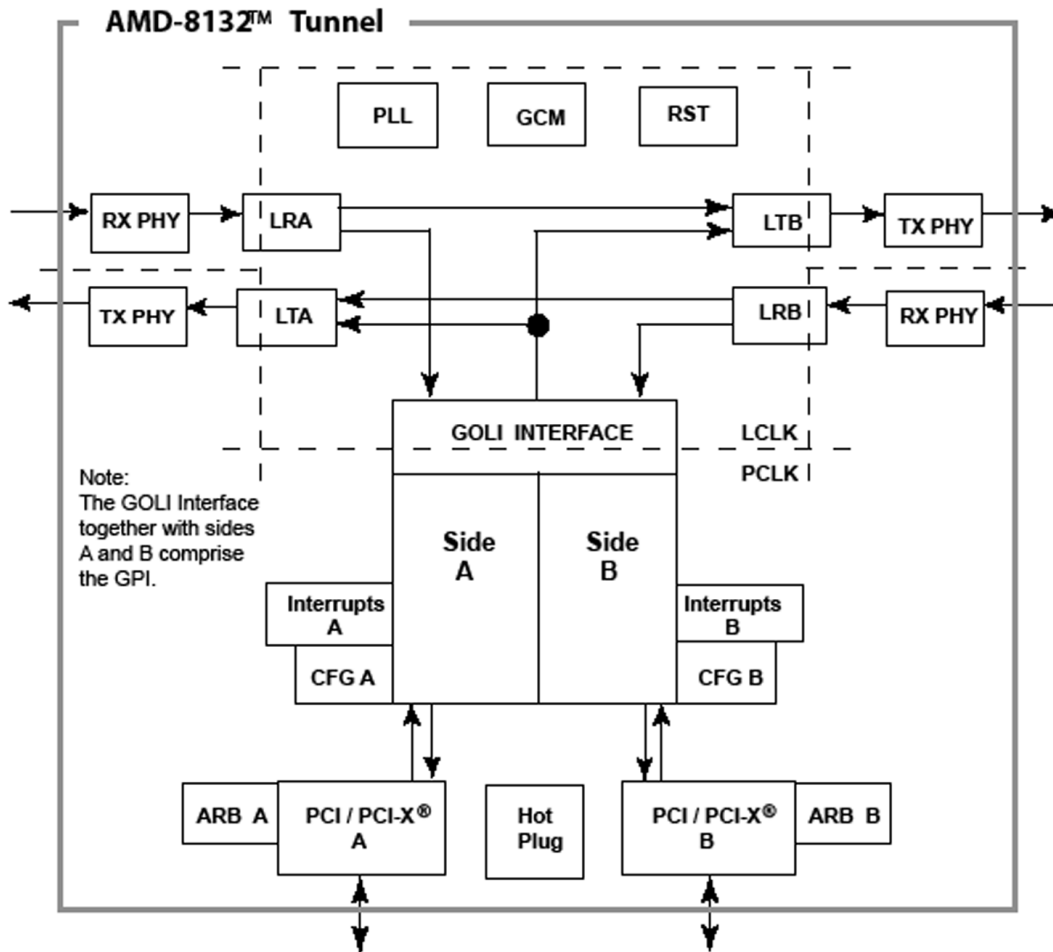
AMD-8132™ Tunnel

PLL

GCM

RST

RX PHY

LRA

LTB

TX PHY

TX PHY

LTA

LRB

RX PHY

GOLI INTERFACE

LCLK

PCLK

Note:
The GOLI Interface together with sides A and B comprise the GPI.

Side A

Side B

Interrupts A

CFG A

Interrupts B

CFG B

ARB A

PCI / PCI-X® A

Hot Plug

PCI / PCI-X® B

ARB B